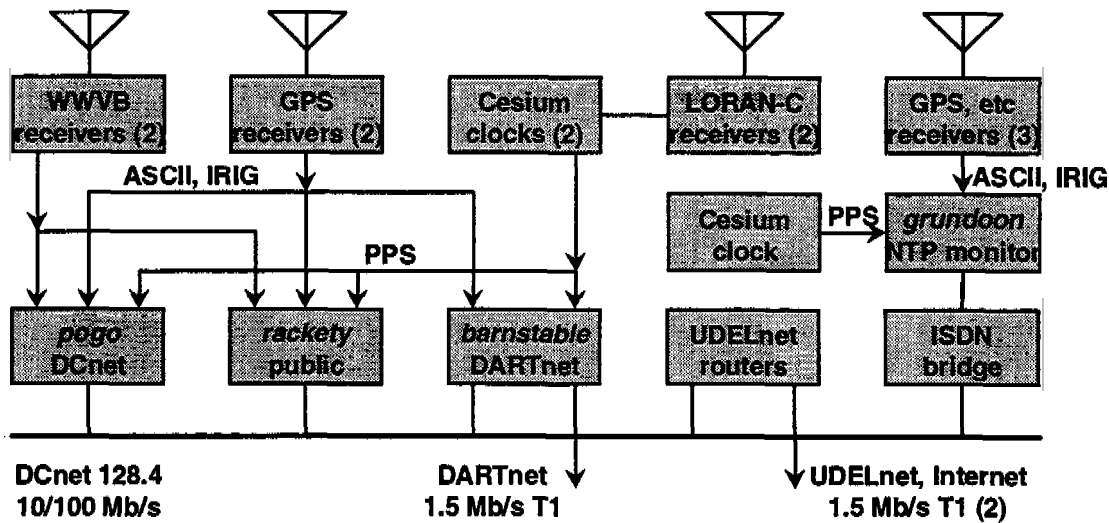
WWVB receivers (2)

GPS receivers (2)

Cesium clocks (2)

LORAN-C receivers (2)

GPS, etc receivers (3)

ASCII, IRIG

ASCII, IRIG

Cesium clock

PPS

grundoon NTP monitor

PPS

pogo DCnet

rackety public

barnstable DARTnet

UDELnet routers

ISDN bridge

DCnet 128.4 10/100 Mb/s

DARTnet 1.5 Mb/s T1

UDELnet, Internet 1.5 Mb/s T1 (2)